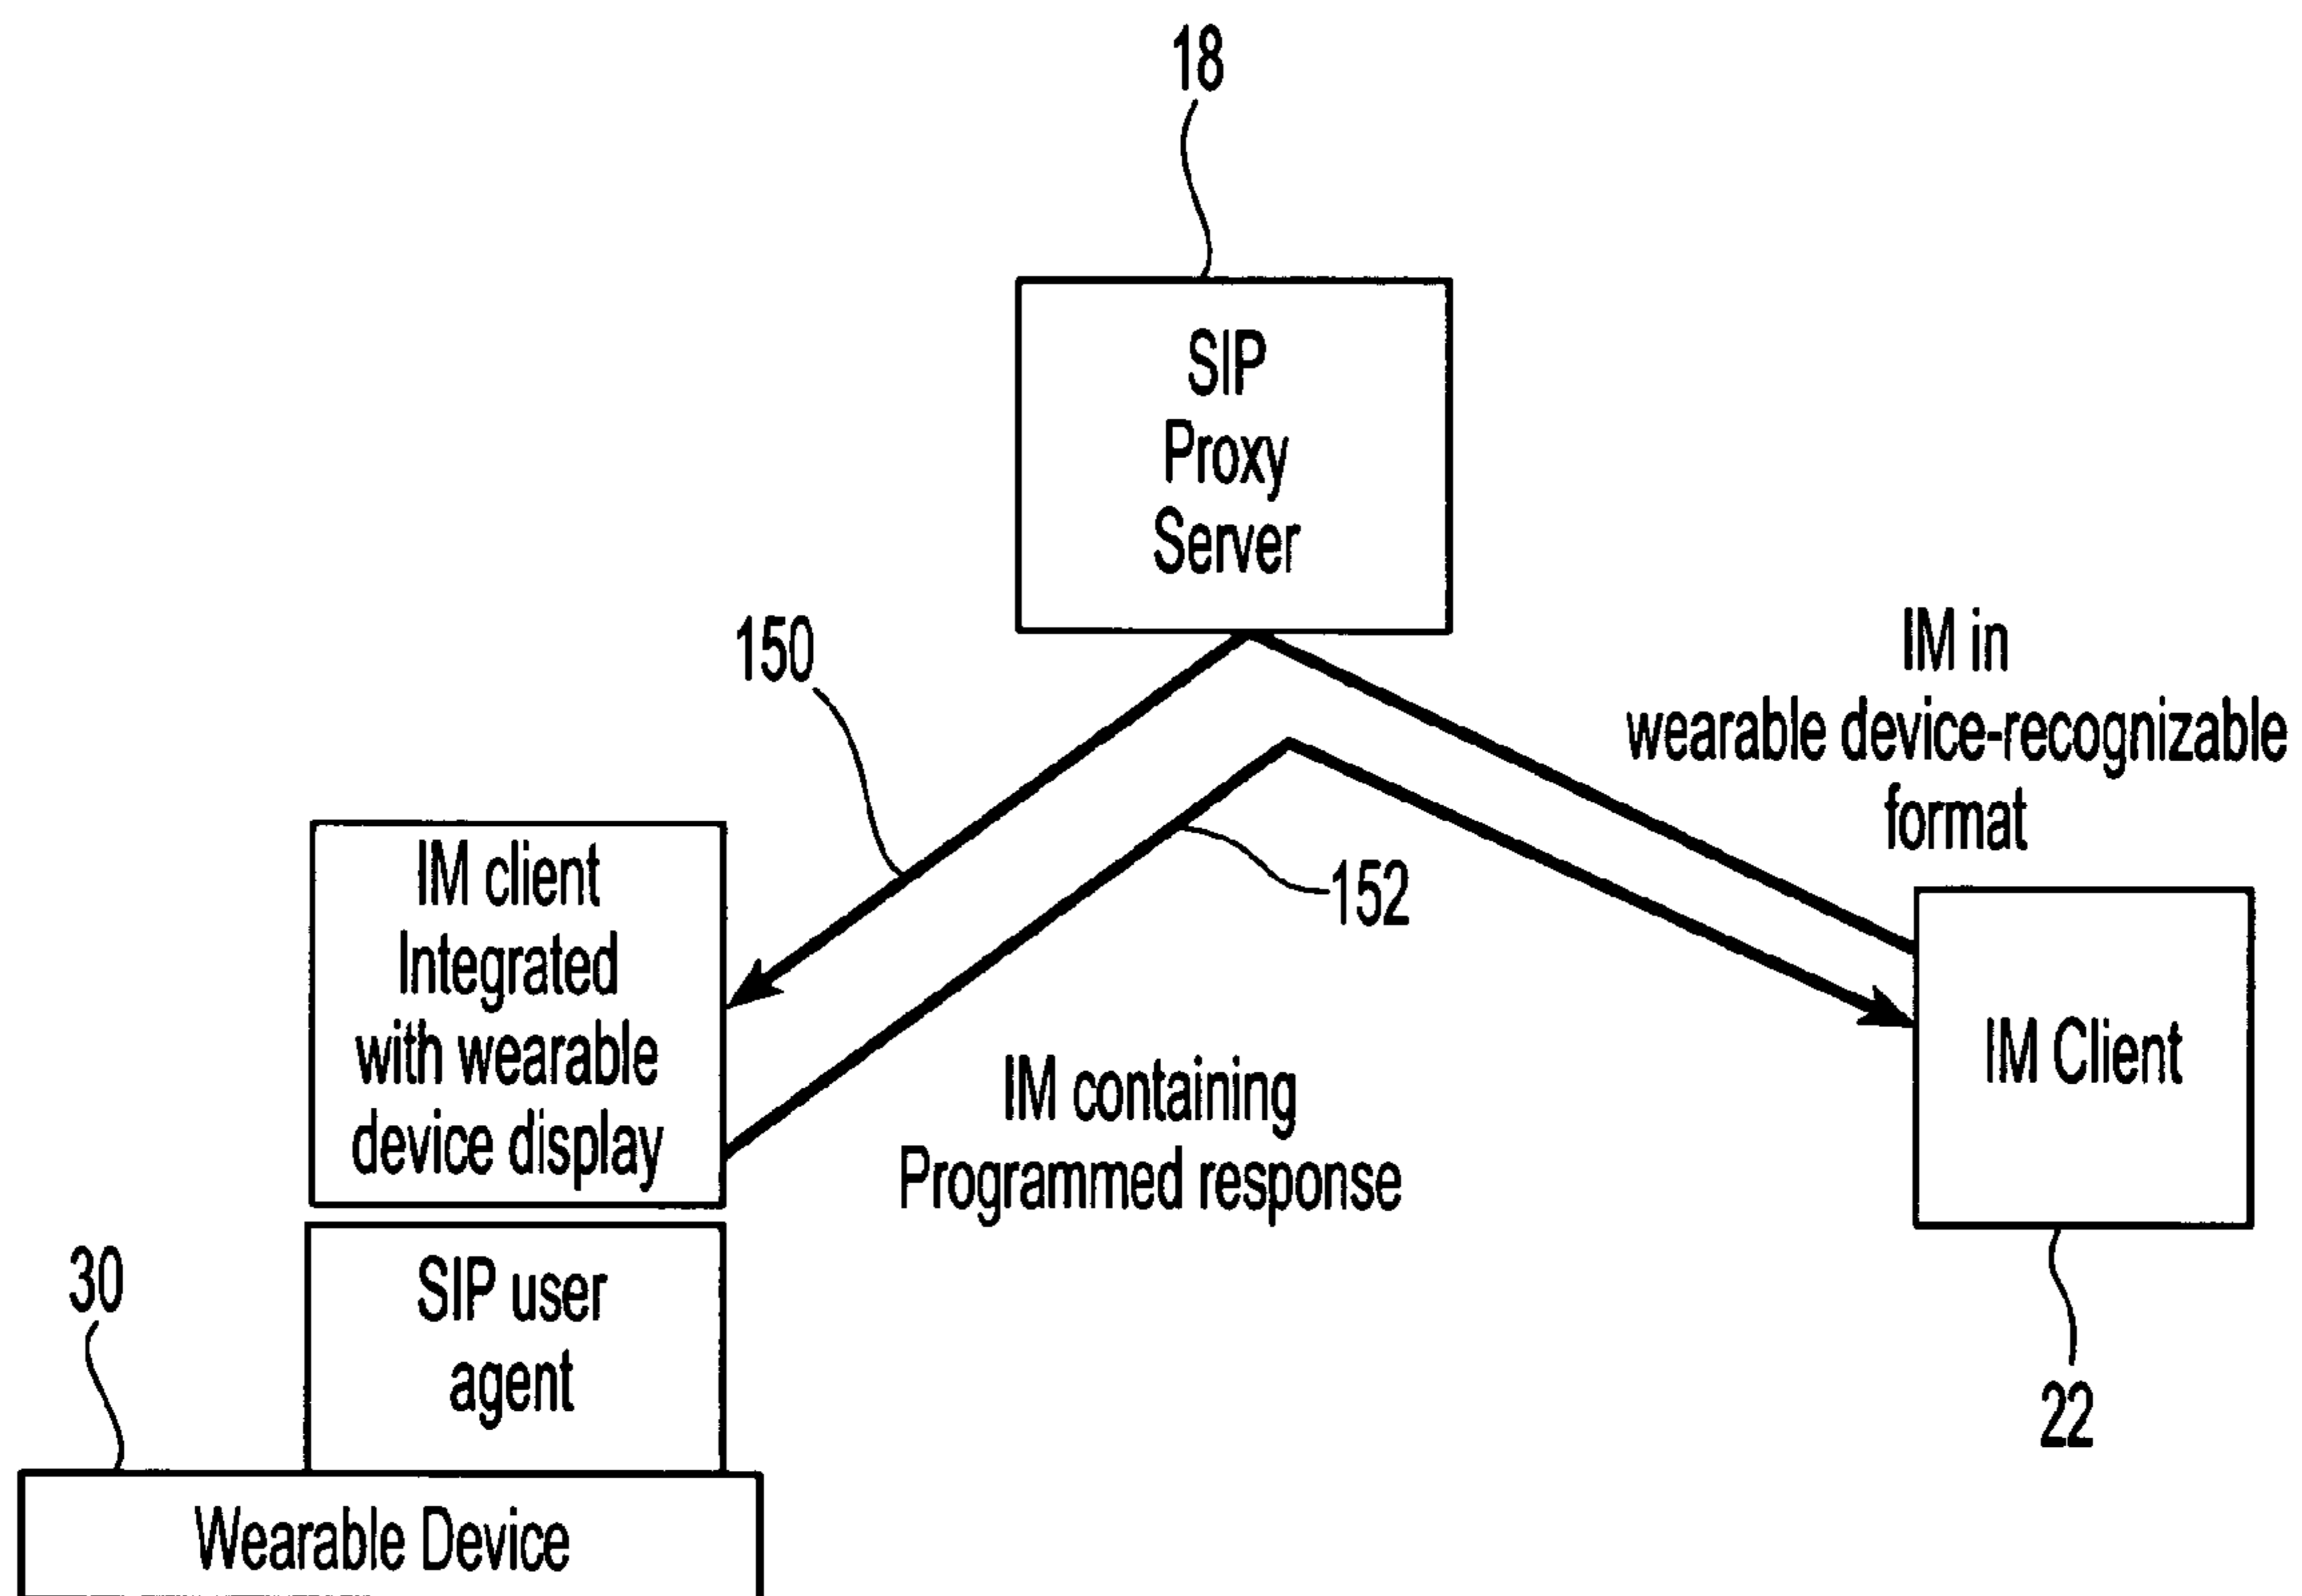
18

SIP Proxy Server

150

IM in wearable device-recognizable format

IM client Integrated with wearable device display

152

IM Client

IM containing Programmed response

30

SIP user agent

22

Wearable Device